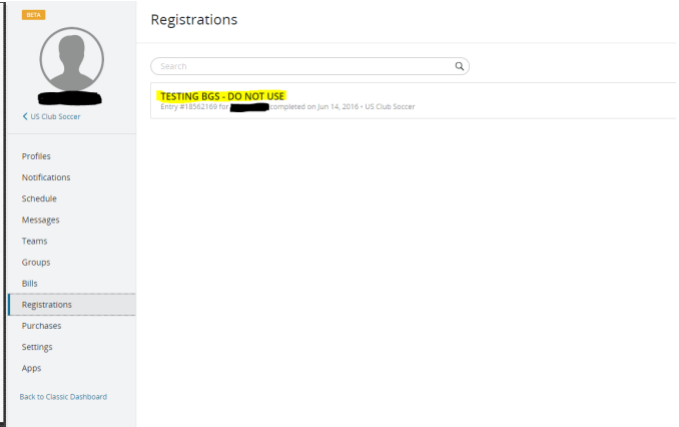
BETA

US Club Soccer

Profiles
Notifications
Schedule
Messages
Teams
Groups
Bills
Registrations
Purchases
Settings
Apps

Back to Classic Dashboard

Registrations

Search

TESTING BGS - DO NOT USE
Entry #18562169 for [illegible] completed on Jun 14, 2016 • US Club Soccer